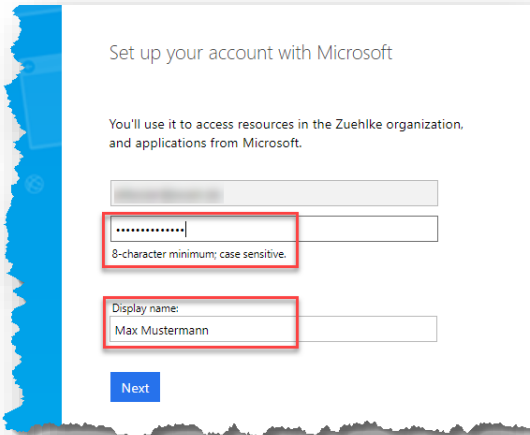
Set up your account with Microsoft

You'll use it to access resources in the Zuehlke organization, and applications from Microsoft.

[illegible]

••••••••••••••

8-character minimum; case sensitive.

Display name:

Max Mustermann

Next